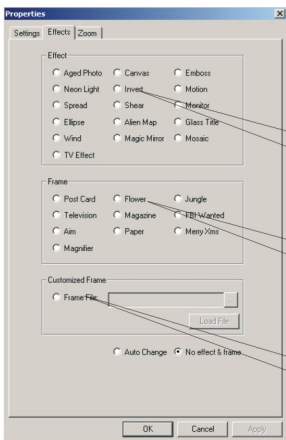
Properties

Settings | Effects | Zoom

Effect
Aged Photo
Canvas
Emboss
Neon Light
Invert
Motion
Spread
Shear
Monitor
Ellipse
Alien Map
Glass Tile
Wind
Magic Mirror
Mosaic
TV Effect

Frame
Post Card
Flower
Jungle
Television
Magazine
FBI Wanted
Aim
Paper
Merry Xms
Magnifier

Customized Frame
Frame File
Load File

Auto Change
No effect & frame

OK
Cancel
Apply